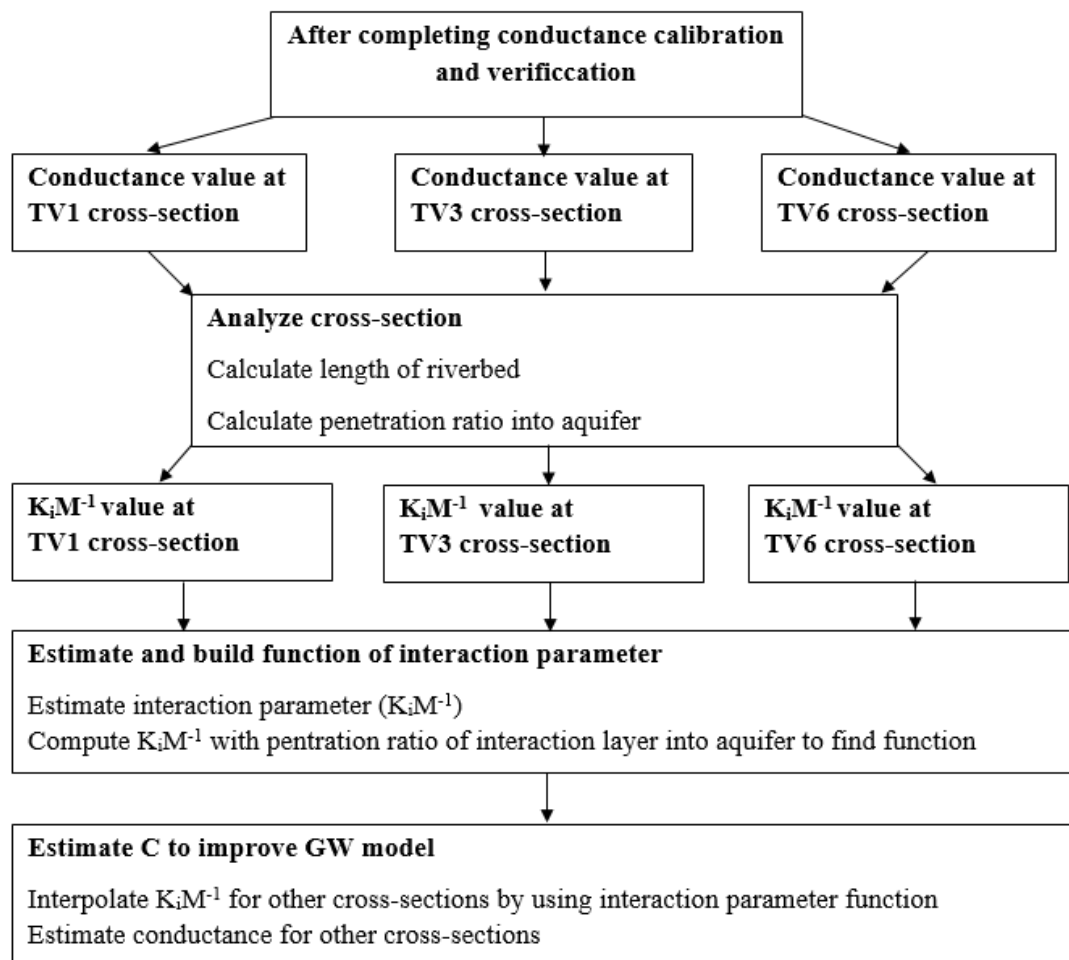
After completing conductance calibration and verificcation

Conductance value at TV1 cross-section

Conductance value at TV3 cross-section

Conductance value at TV6 cross-section

Analyze cross-section

Calculate length of riverbed

Calculate penetration ratio into aquifer

$K_iM^{-1}$ value at TV1 cross-section

$K_iM^{-1}$ value at TV3 cross-section

$K_iM^{-1}$ value at TV6 cross-section

Estimate and build function of interaction parameter

Estimate interaction parameter ($K_iM^{-1}$)
Compute $K_iM^{-1}$ with pentration ratio of interaction layer into aquifer to find function

Estimate C to improve GW model

Interpolate $K_iM^{-1}$ for other cross-sections by using interaction parameter function
Estimate conductance for other cross-sections